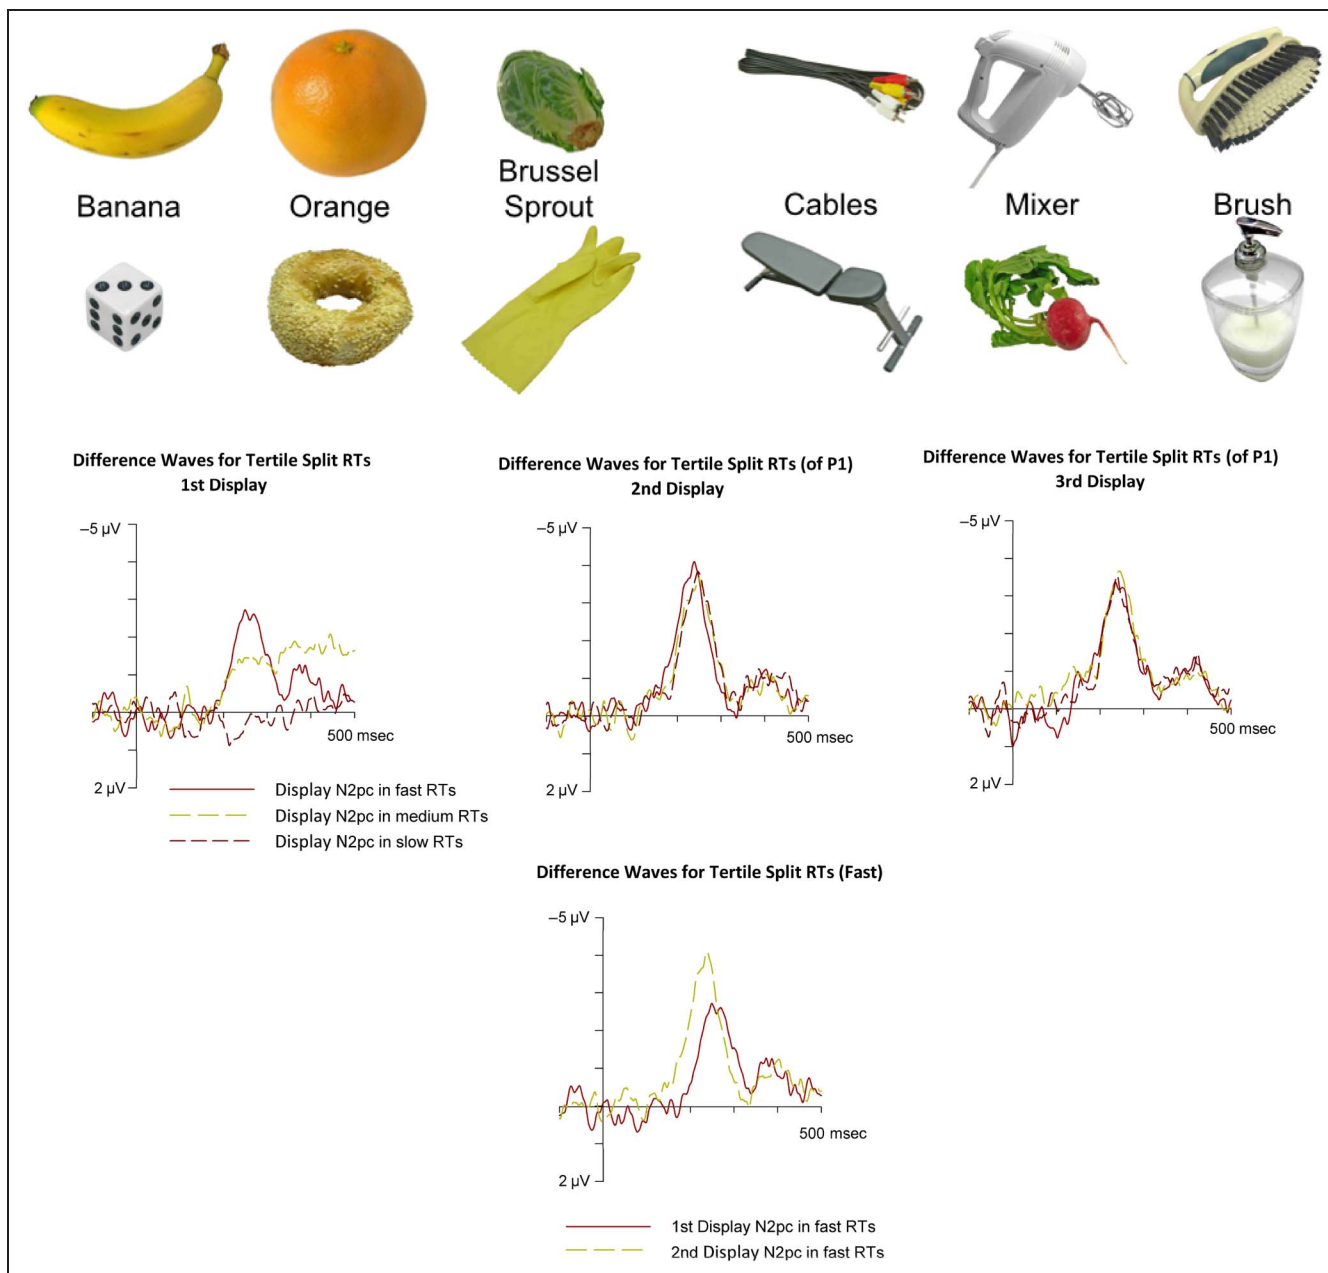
Banana Orange Brussel Sprout Cables Mixer Brush

Difference Waves for Tertile Split RTs
1st Display

−5 μV

500 msec

2 μV

Display N2pc in fast RTs
Display N2pc in medium RTs
Display N2pc in slow RTs

Difference Waves for Tertile Split RTs (of P1)
2nd Display

−5 μV

500 msec

2 μV

Difference Waves for Tertile Split RTs (of P1)
3rd Display

−5 μV

500 msec

2 μV

Difference Waves for Tertile Split RTs (Fast)

−5 μV

500 msec

2 μV

1st Display N2pc in fast RTs
2nd Display N2pc in fast RTs